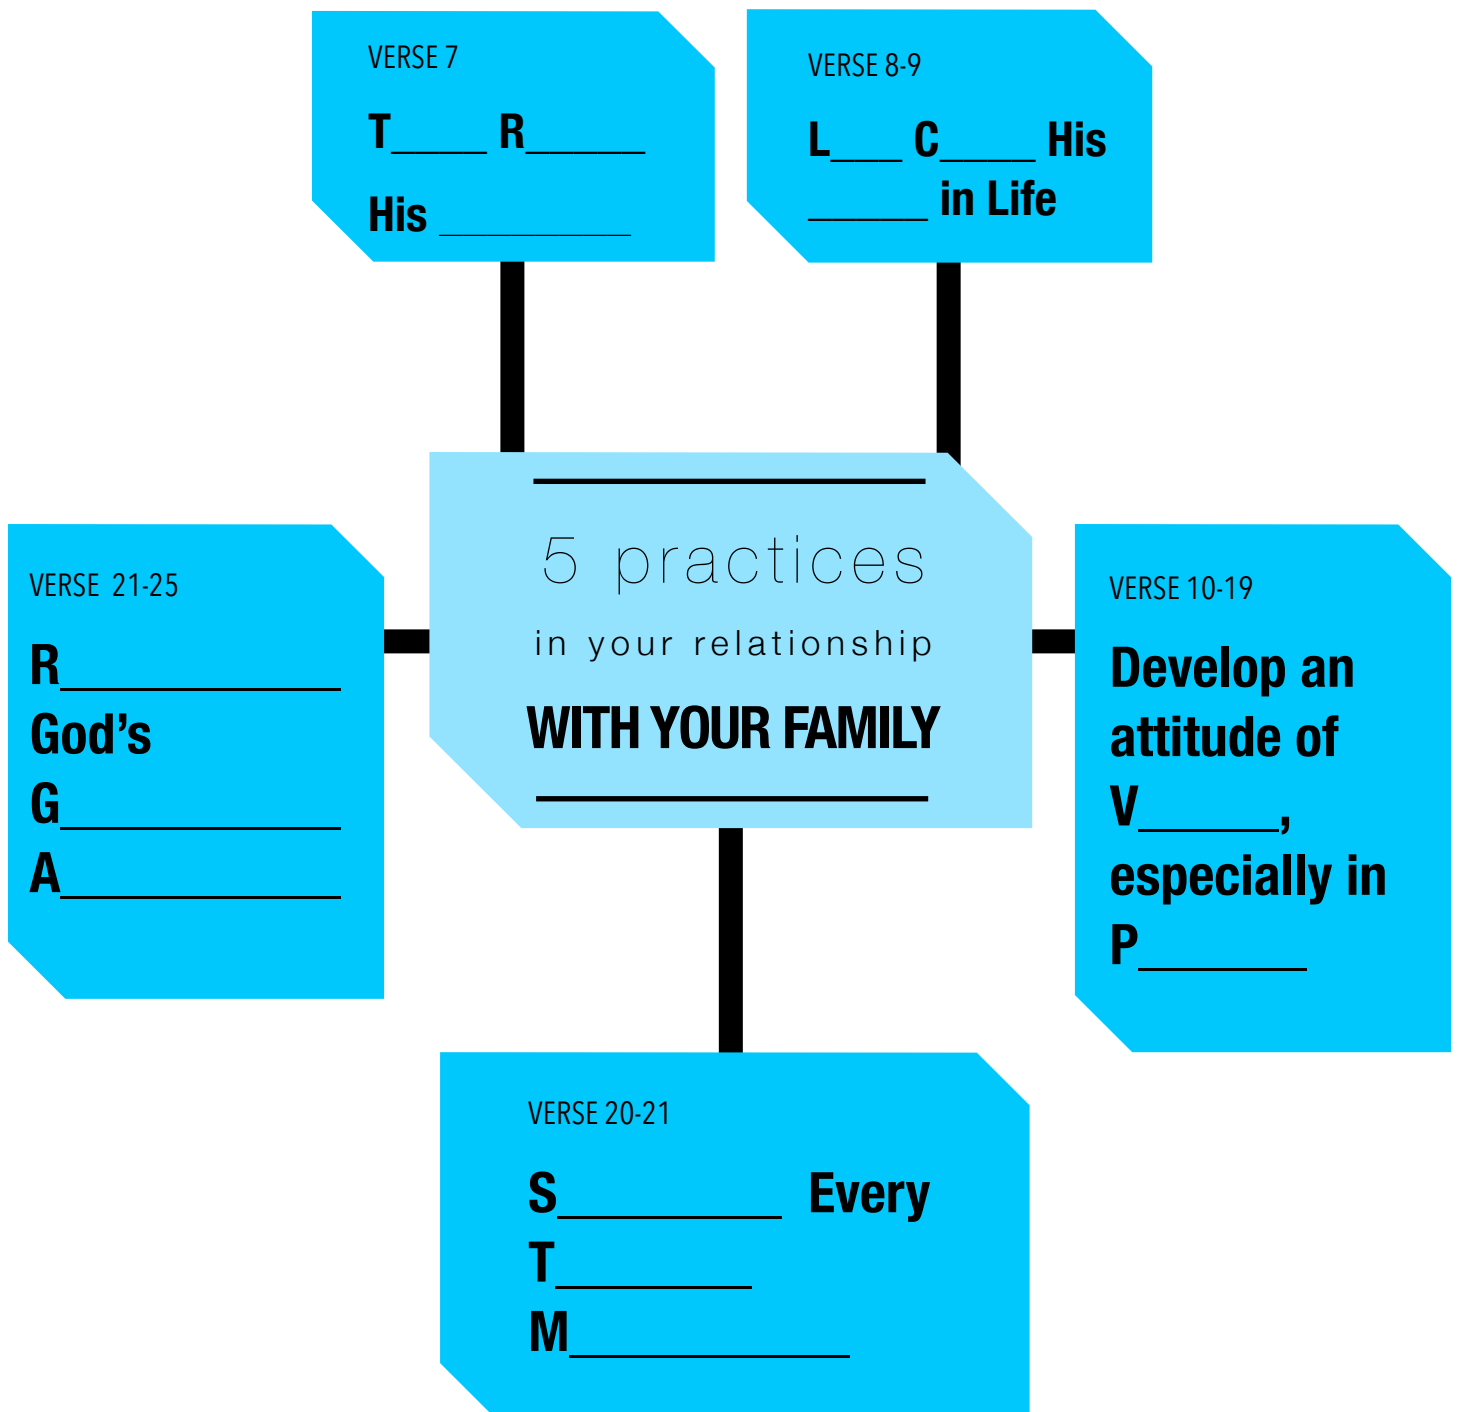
VERSE 7

T_____ R______

His __________

VERSE 8-9

L____ C_____ His

______ in Life

5 practices

in your relationship

WITH YOUR FAMILY

VERSE 21-25

R____________

God's

G____________

A____________

VERSE 10-19

Develop an attitude of V______, especially in P________

VERSE 20-21

S_________ Every

T________

M____________